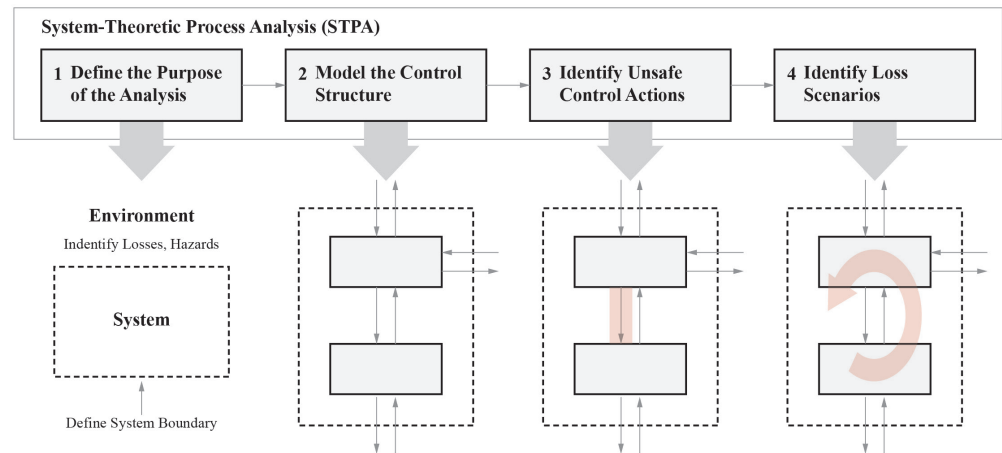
System-Theoretic Process Analysis (STPA)

1 Define the Purpose of the Analysis

2 Model the Control Structure

3 Identify Unsafe Control Actions

4 Identify Loss Scenarios

Environment

Indentify Losses, Hazards

System

Define System Boundary